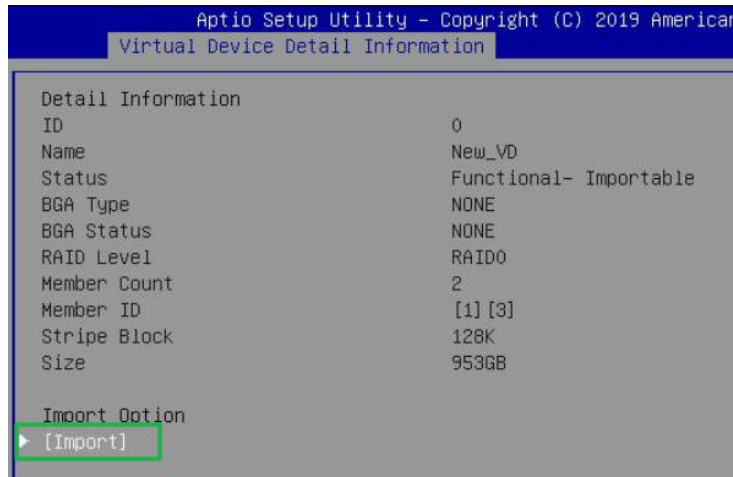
Aptio Setup Utility – Copyright (C) 2019 American
Virtual Device Detail Information

Detail Information

| | |
|---|---|
| ID | 0 |
| Name | New_VD |
| Status | Functional- Importable |
| BGA Type | NONE |
| BGA Status | NONE |
| RAID Level | RAID0 |
| Member Count | 2 |
| Member ID | [1][3] |
| Stripe Block | 128K |
| Size | 953GB |

Import Option
▶ [Import]